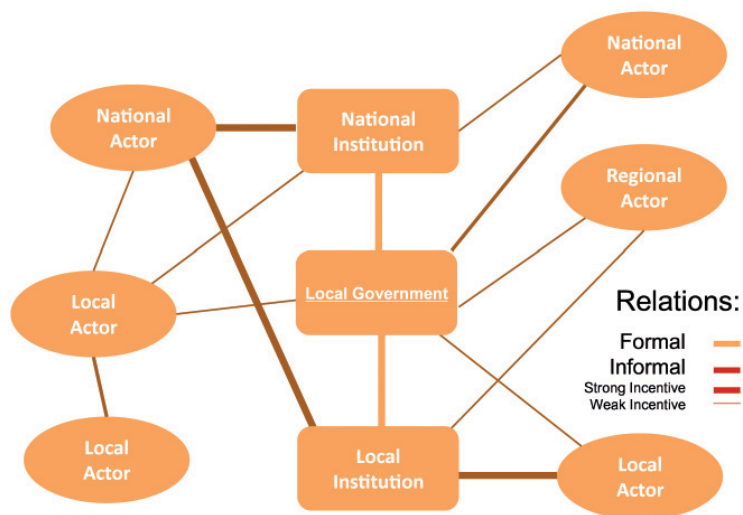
National Actor

National Institution

National Actor

Regional Actor

Local Actor

Local Government

Local Actor

Local Institution

Local Actor

Relations:

Formal

Informal

Strong Incentive

Weak Incentive